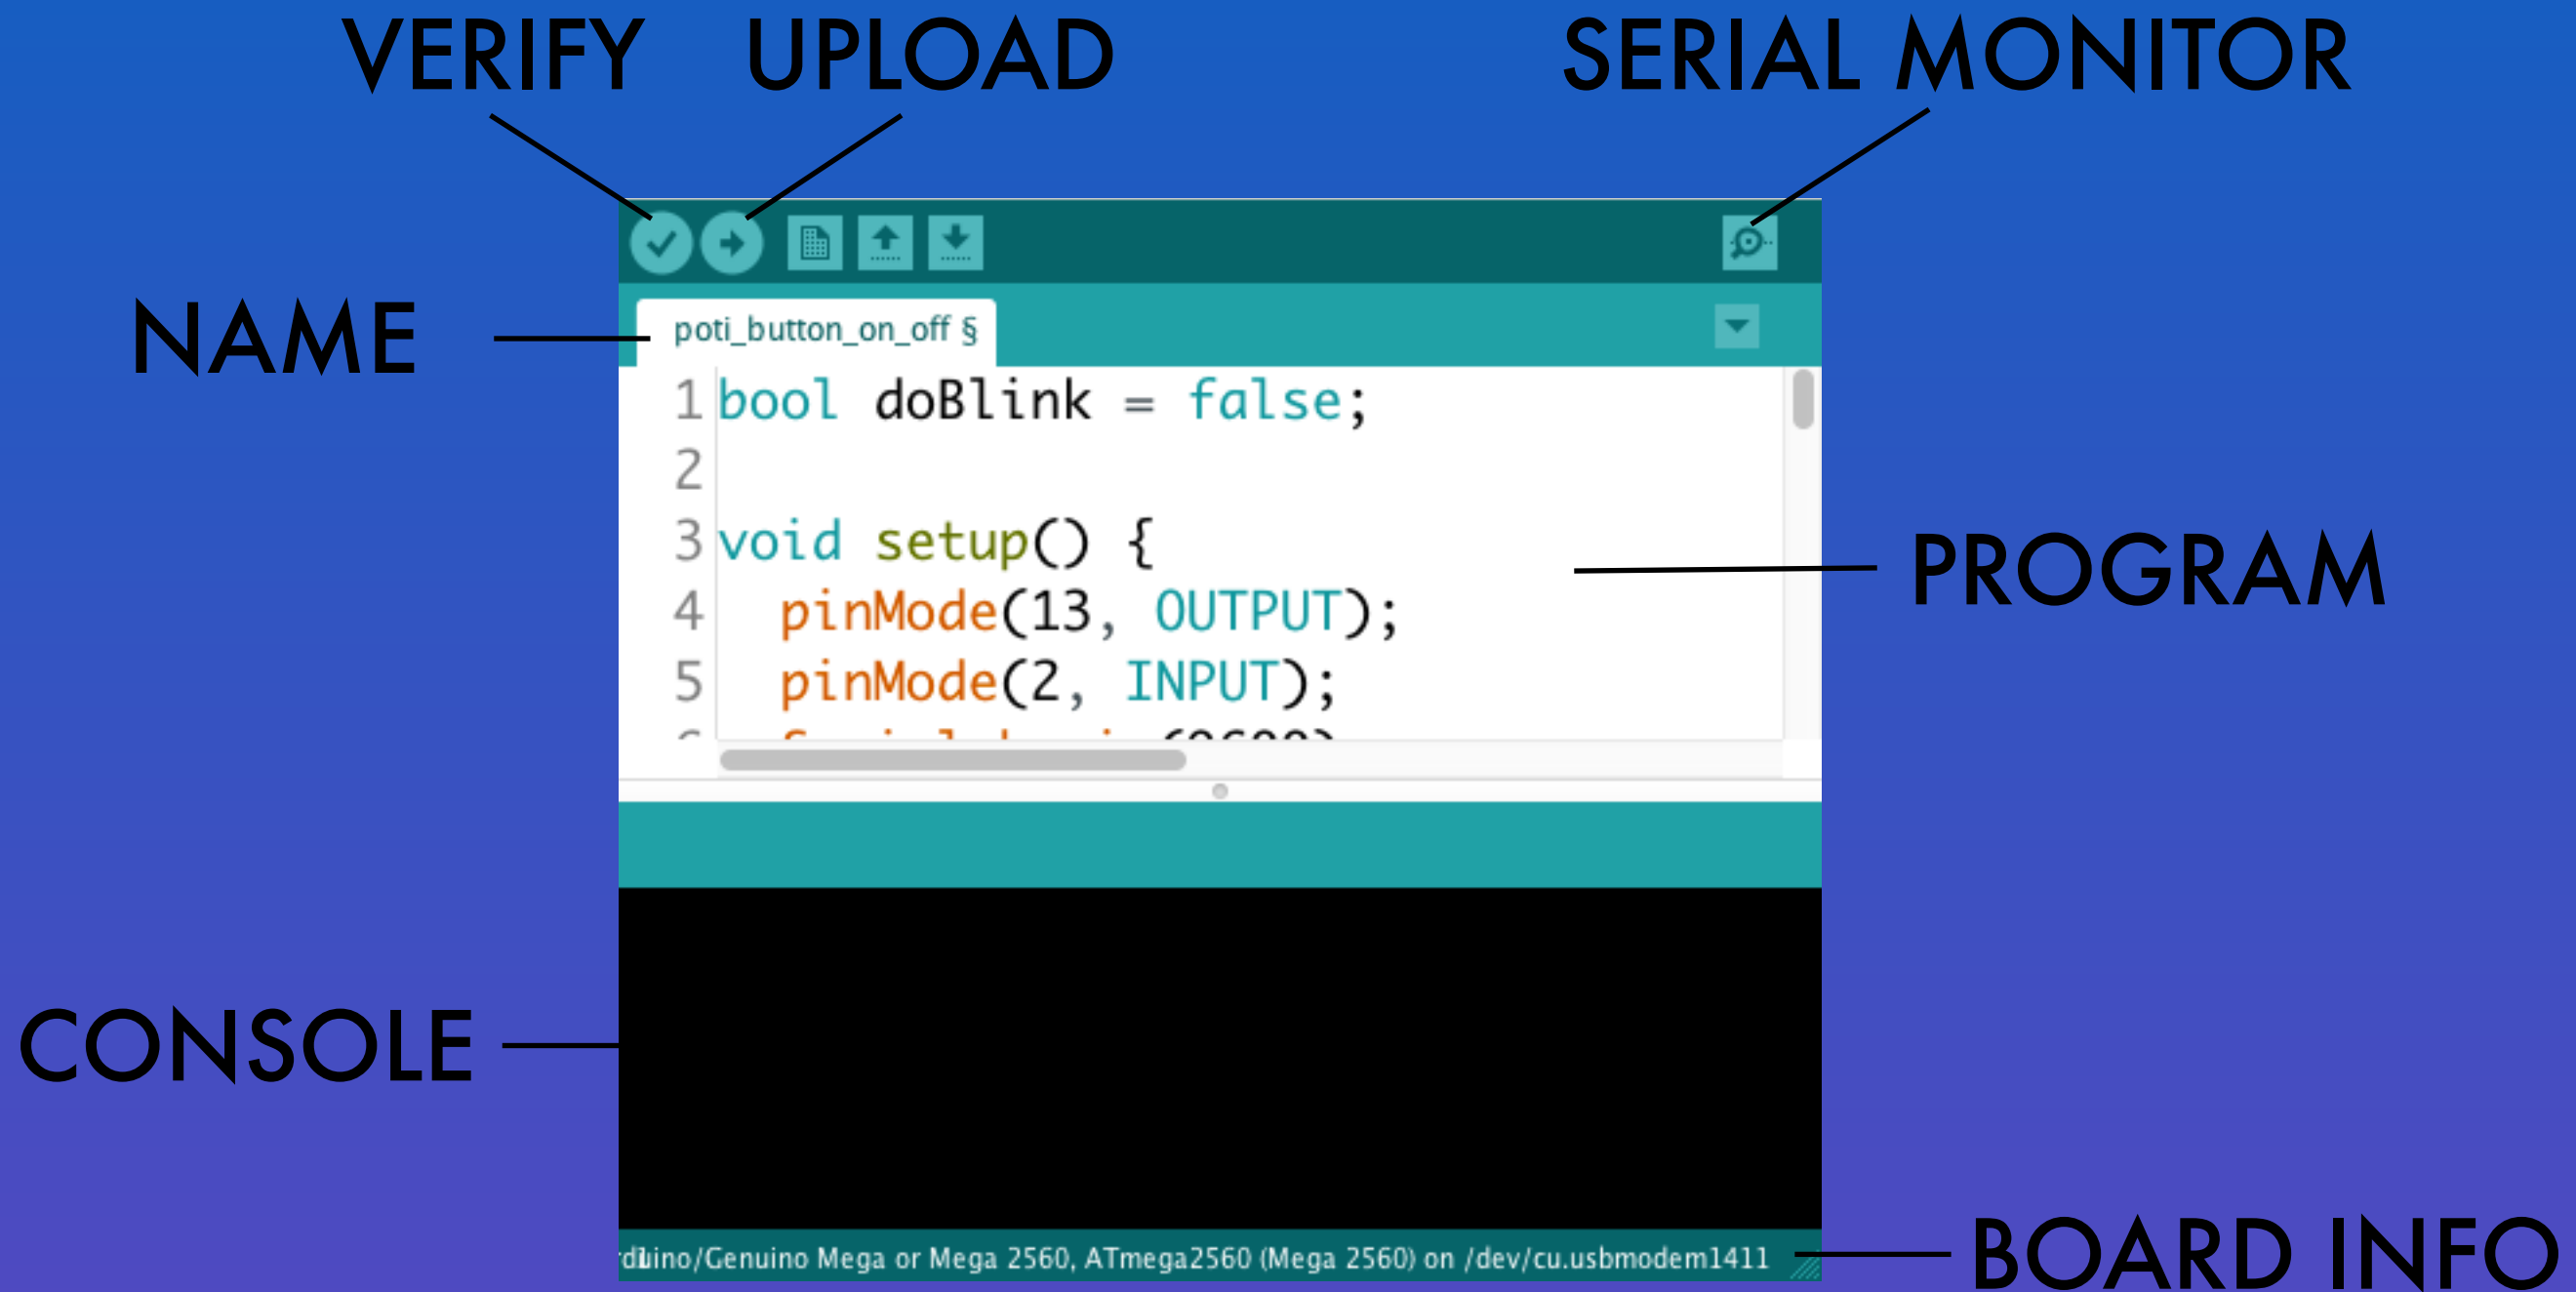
VERIFY UPLOAD SERIAL MONITOR

NAME

poti_button_on_off §

1 bool doBlink = false;
2
3 void setup() {
4   pinMode(13, OUTPUT);
5   pinMode(2, INPUT);
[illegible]

PROGRAM

CONSOLE

rduino/Genuino Mega or Mega 2560, ATmega2560 (Mega 2560) on /dev/cu.usbmodem1411

BOARD INFO